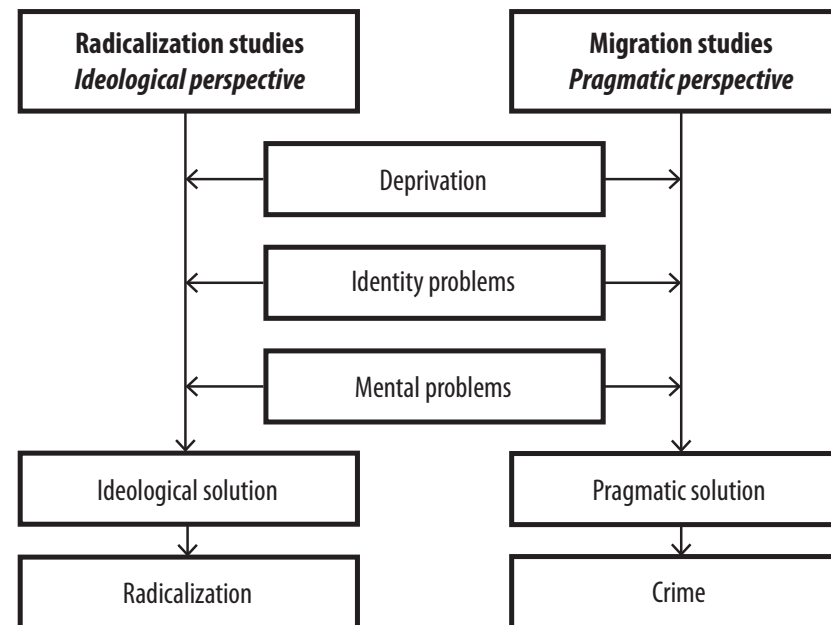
**Radicalization studies**
***Ideological perspective***

**Migration studies**
***Pragmatic perspective***

Deprivation

Identity problems

Mental problems

Ideological solution

Pragmatic solution

Radicalization

Crime